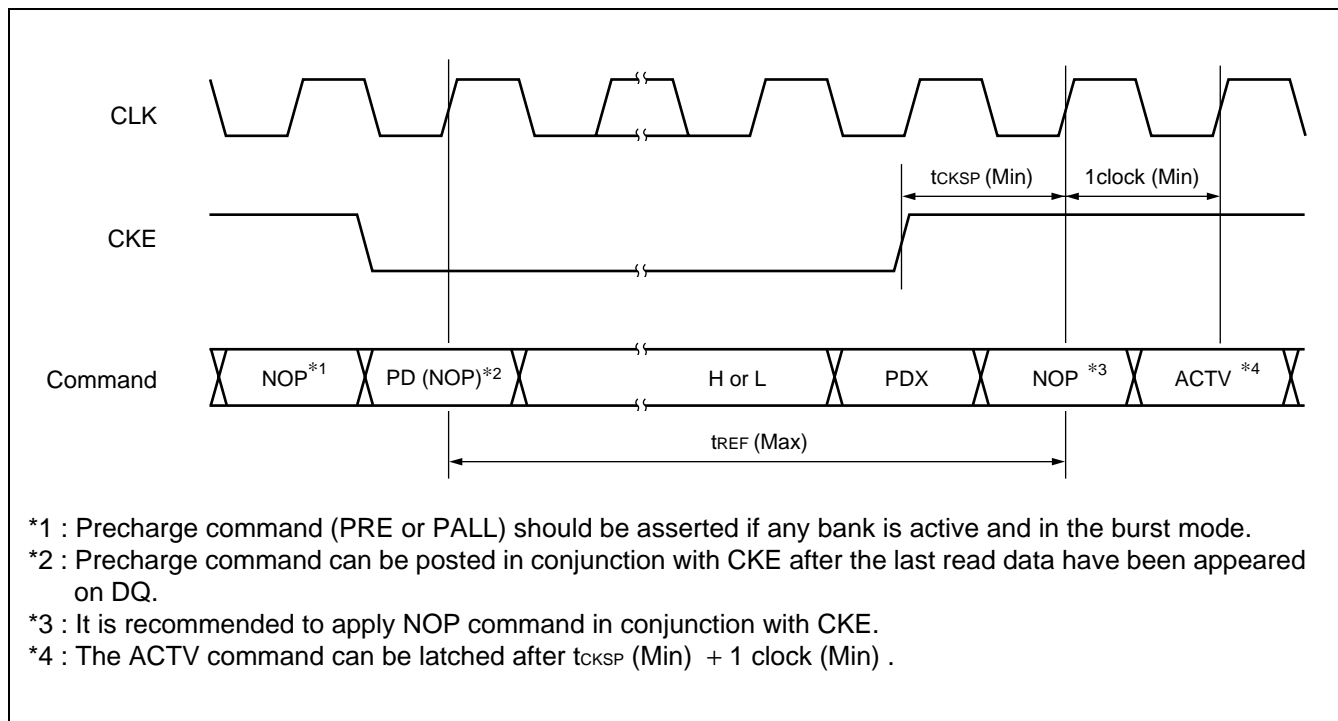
CLK

CKE

Command

$t_{CKSP}$ (Min)

1clock (Min)

NOP$^{*1}$

PD (NOP)$^{*2}$

H or L

PDX

NOP $^{*3}$

ACTV $^{*4}$

$t_{REF}$ (Max)

*1 : Precharge command (PRE or PALL) should be asserted if any bank is active and in the burst mode.

*2 : Precharge command can be posted in conjunction with CKE after the last read data have been appeared on DQ.

*3 : It is recommended to apply NOP command in conjunction with CKE.

*4 : The ACTV command can be latched after $t_{CKSP}$ (Min) $+$ 1 clock (Min) .